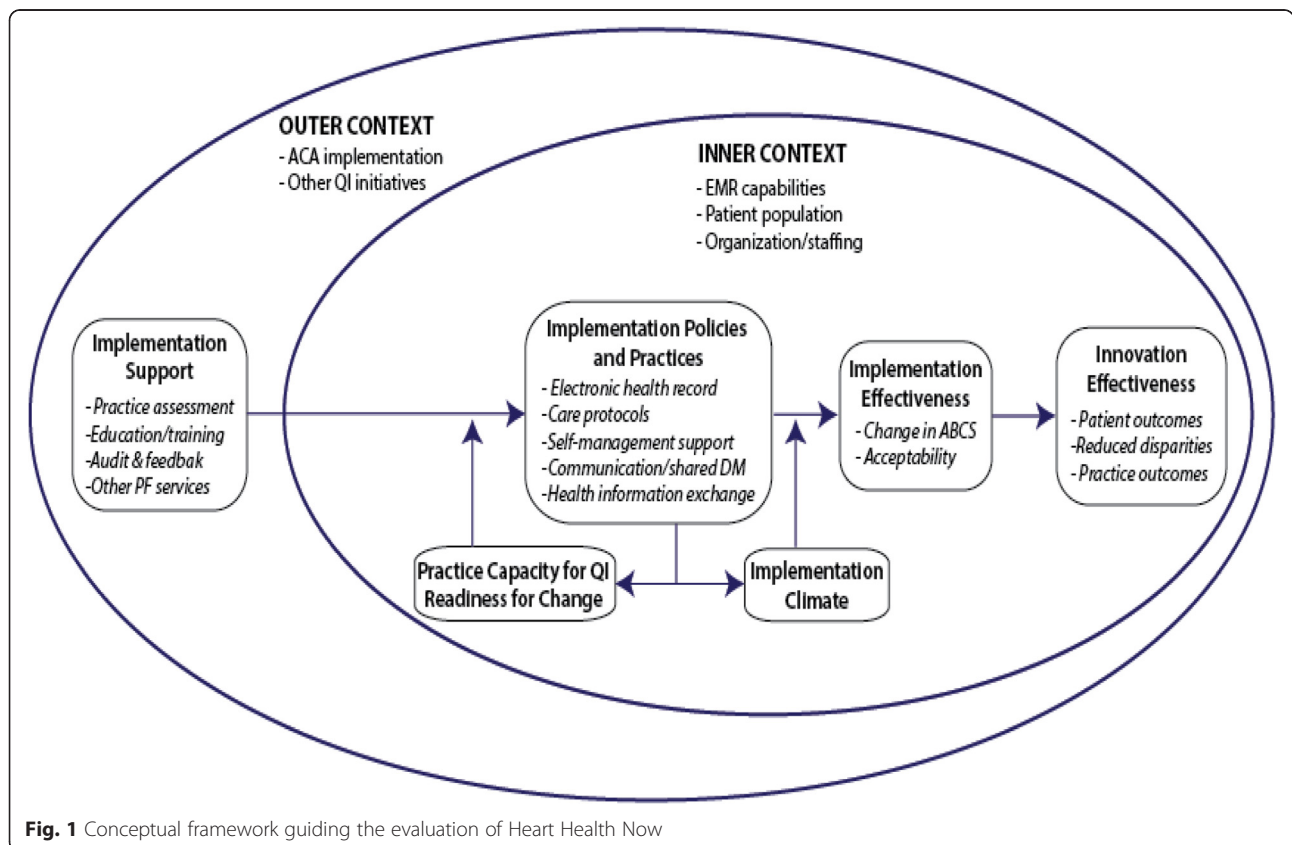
OUTER CONTEXT
- ACA implementation
- Other QI initiatives

INNER CONTEXT
- EMR capabilities
- Patient population
- Organization/staffing

Implementation Support
- Practice assessment
-Education/training
-Audit & feedbak
-Other PF services

Implementation Policies and Practices
- Electronic health record
- Care protocols
- Self-management support
- Communication/shared DM
- Health information exchange

Implementation Effectiveness
- Change in ABCS
- Acceptability

Innovation Effectiveness
- Patient outcomes
-Reduced disparities
- Practice outcomes

Practice Capacity for QI Readiness for Change

Implementation Climate

Fig. 1 Conceptual framework guiding the evaluation of Heart Health Now